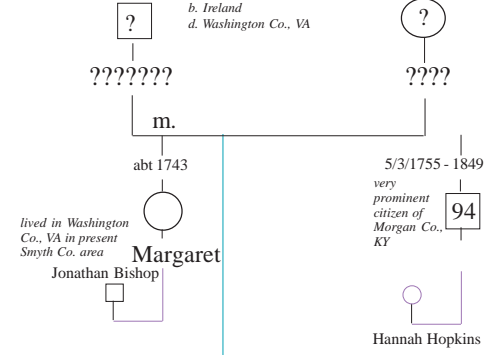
?

b. Ireland
d. Washington Co., VA

?

???????

????

m.

abt 1743

lived in Washington Co., VA in present Smyth Co. area

Margaret

Jonathan Bishop

5/3/1755 - 1849

very prominent citizen of Morgan Co., KY

94

Hannah Hopkins